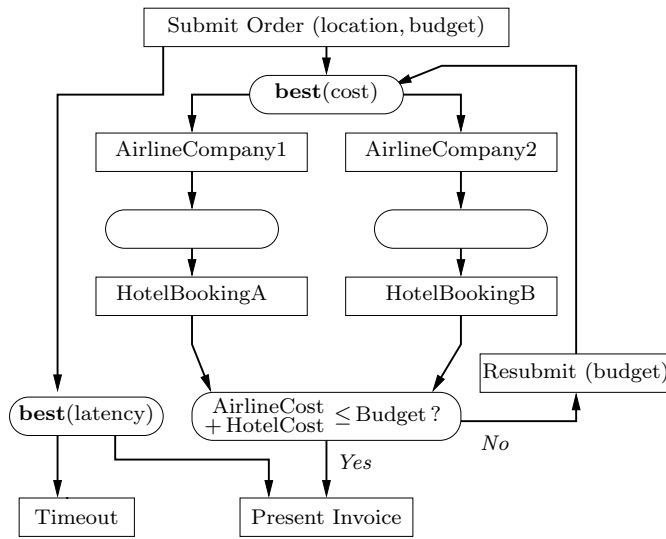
Submit Order (location, budget)

**best**(cost)

AirlineCompany1

AirlineCompany2

HotelBookingA

HotelBookingB

Resubmit (budget)

**best**(latency)

AirlineCost + HotelCost $\leq$ Budget ?

*No*

*Yes*

Timeout

Present Invoice